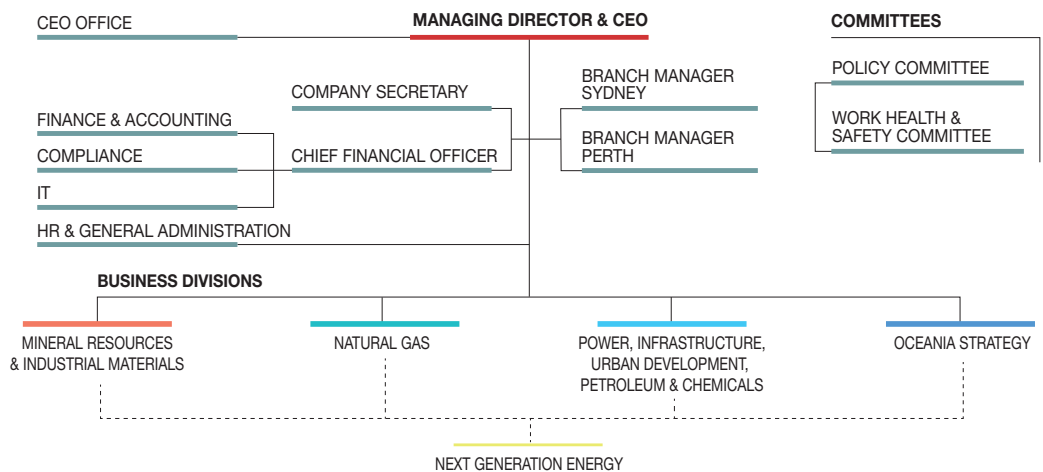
MANAGING DIRECTOR & CEO

CEO OFFICE

COMMITTEES

POLICY COMMITTEE

WORK HEALTH & SAFETY COMMITTEE

COMPANY SECRETARY

BRANCH MANAGER SYDNEY

FINANCE & ACCOUNTING

COMPLIANCE

CHIEF FINANCIAL OFFICER

BRANCH MANAGER PERTH

IT

HR & GENERAL ADMINISTRATION

BUSINESS DIVISIONS

MINERAL RESOURCES & INDUSTRIAL MATERIALS

NATURAL GAS

POWER, INFRASTRUCTURE, URBAN DEVELOPMENT, PETROLEUM & CHEMICALS

OCEANIA STRATEGY

NEXT GENERATION ENERGY